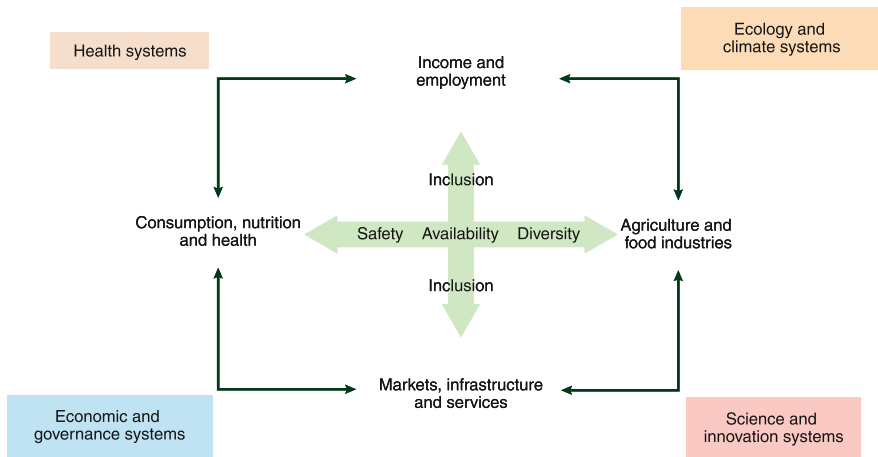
Health systems

Income and employment

Ecology and climate systems

Inclusion

Consumption, nutrition and health

Safety Availability Diversity

Agriculture and food industries

Inclusion

Markets, infrastructure and services

Economic and governance systems

Science and innovation systems